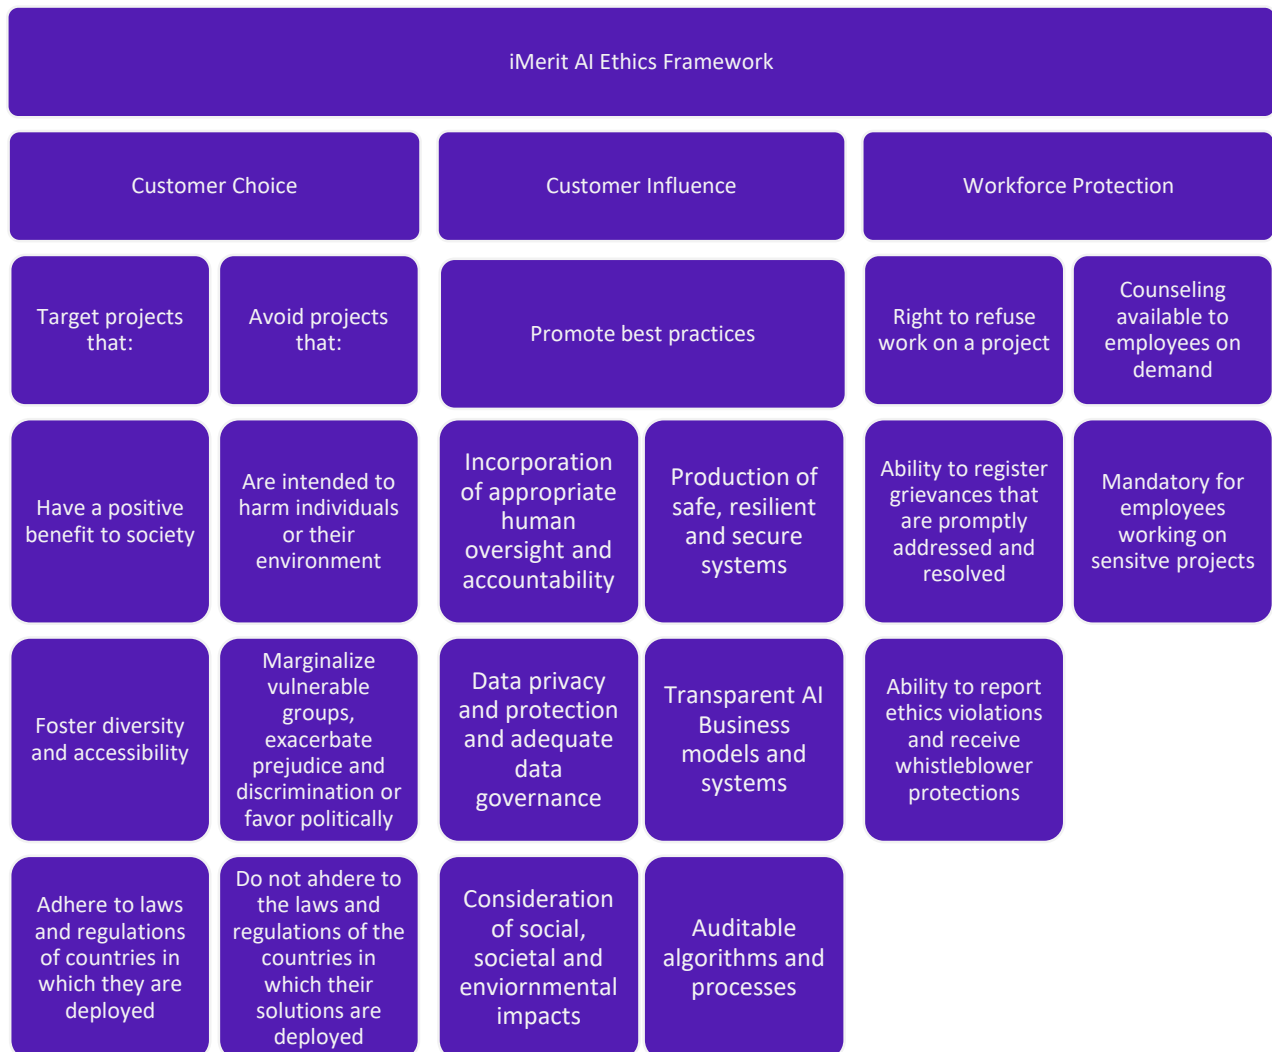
iMerit AI Ethics Framework

Customer Choice

Customer Influence

Workforce Protection

Target projects that:

Avoid projects that:

Promote best practices

Right to refuse work on a project

Counseling available to employees on demand

Have a positive benefit to society

Are intended to harm individuals or their environment

Incorporation of appropriate human oversight and accountability

Production of safe, resilient and secure systems

Ability to register grievances that are promptly addressed and resolved

Mandatory for employees working on sensitve projects

Foster diversity and accessibility

Marginalize vulnerable groups, exacerbate prejudice and discrimination or favor politically

Data privacy and protection and adequate data governance

Transparent AI Business models and systems

Ability to report ethics violations and receive whistleblower protections

Adhere to laws and regulations of countries in which they are deployed

Do not ahdere to the laws and regulations of the countries in which their solutions are deployed

Consideration of social, societal and enviornmental impacts

Auditable algorithms and processes